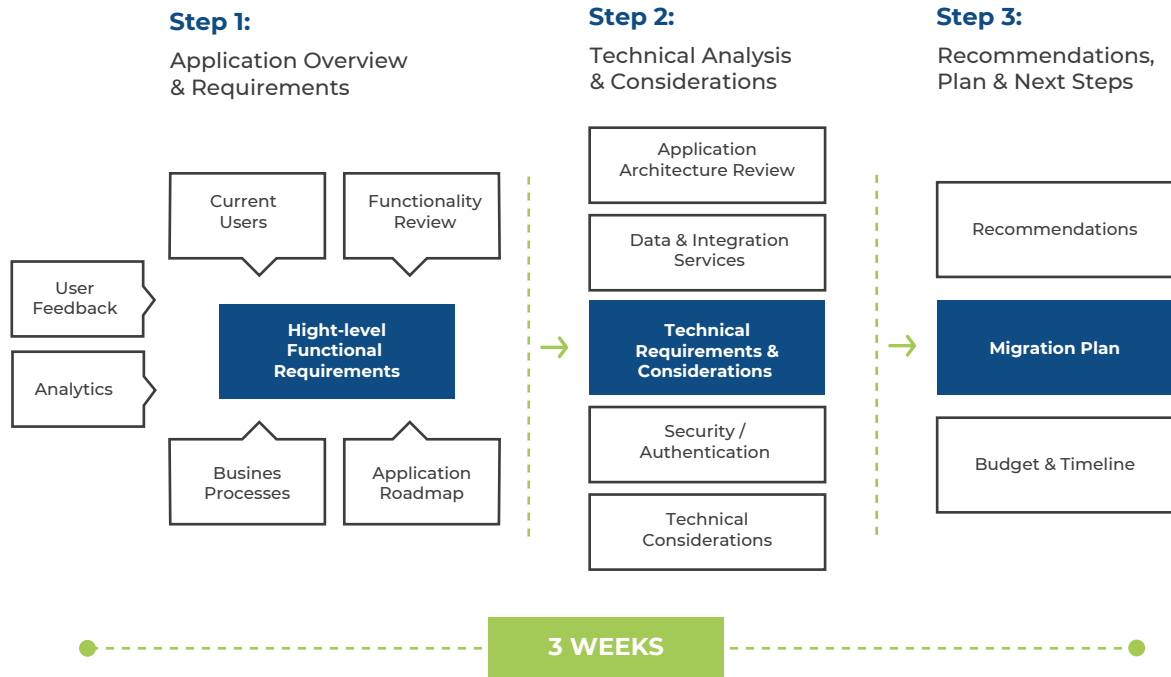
Step 1:
Application Overview & Requirements

Current Users

Functionality Review

User Feedback

Analytics

Hight-level Functional Requirements

Busines Processes

Application Roadmap

Step 2:
Technical Analysis & Considerations

Application Architecture Review

Data & Integration Services

Technical Requirements & Considerations

Security / Authentication

Technical Considerations

Step 3:
Recommendations, Plan & Next Steps

Recommendations

Migration Plan

Budget & Timeline

3 WEEKS